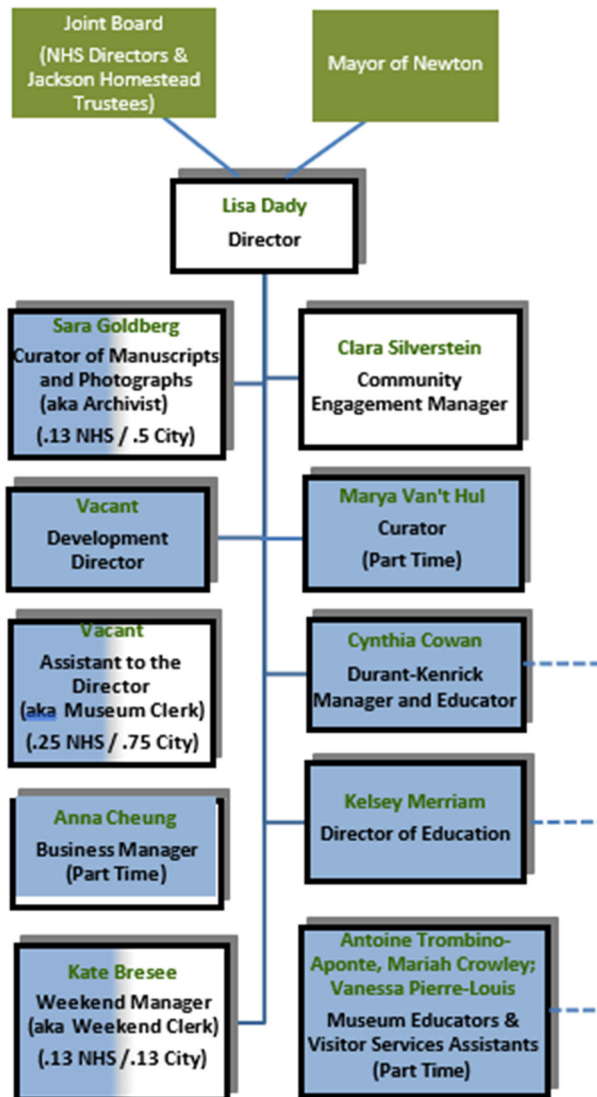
Joint Board (NHS Directors & Jackson Homestead Trustees)

Mayor of Newton

Lisa Dady
Director

Sara Goldberg
Curator of Manuscripts and Photographs (aka Archivist)
(.13 NHS / .5 City)

Clara Silverstein
Community Engagement Manager

Vacant
Development Director

Marya Van't Hul
Curator
(Part Time)

Vacant
Assistant to the Director (aka Museum Clerk)
(.25 NHS / .75 City)

Cynthia Cowan
Durant-Kenrick Manager and Educator

Anna Cheung
Business Manager (Part Time)

Kelsey Merriam
Director of Education

Kate Bresee
Weekend Manager (aka Weekend Clerk)
(.13 NHS /.13 City)

Antoine Trombino-Aponte, Mariah Crowley; Vanessa Pierre-Louis
Museum Educators & Visitor Services Assistants
(Part Time)